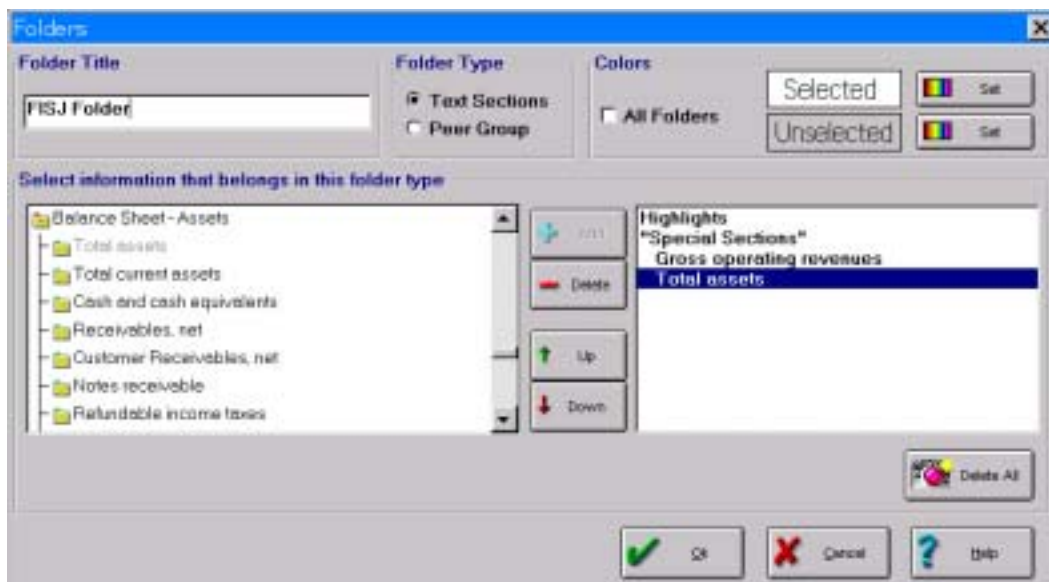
Folders

Folder Title

FISJ Folder

Folder Type

Text Sections

Peer Group

Colors

All Folders

Selected

Set

Unselected

Set

Select information that belongs in this folder type

Balance Sheet - Assets
Total assets
Total current assets
Cash and cash equivalents
Receivables, net
Customer Receivables, net
Notes receivable
Refundable income taxes

Add

Delete

Up

Down

Highlights
"Special Sections"
Gross operating revenues
Total assets

Delete All

Ok

Cancel

Help